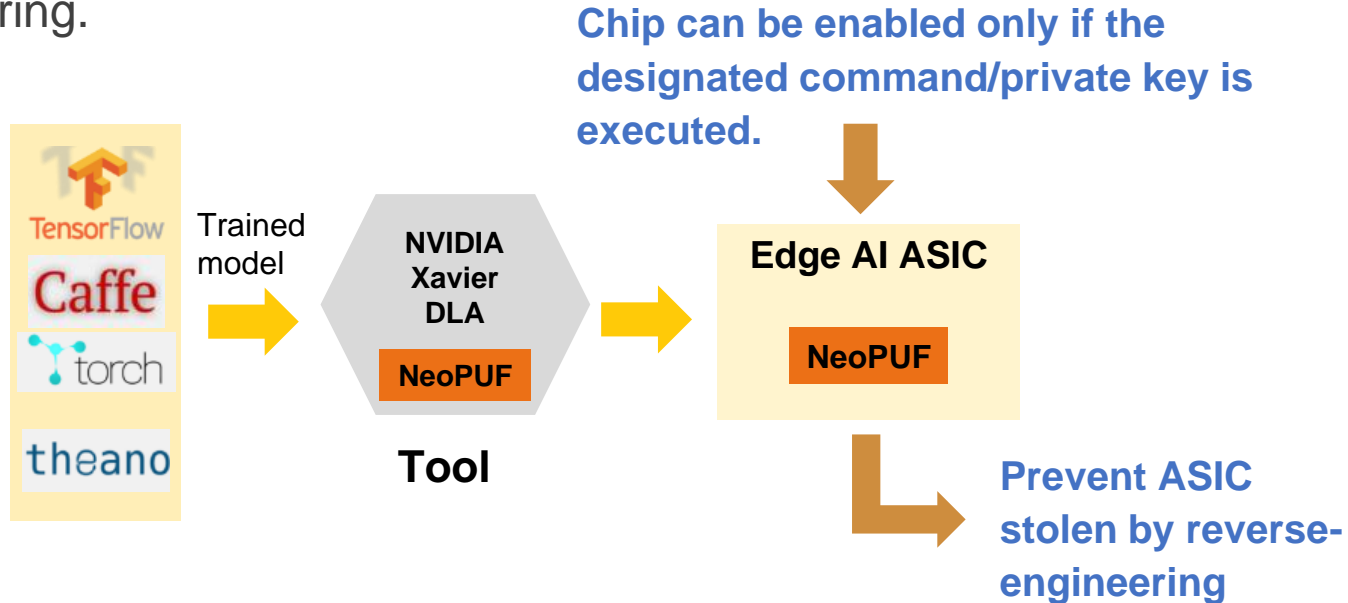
ring.

Chip can be enabled only if the designated command/private key is executed.

TensorFlow
Caffe
torch
theano

Trained model

NVIDIA Xavier DLA
NeoPUF

Tool

Edge AI ASIC
NeoPUF

Prevent ASIC stolen by reverse-engineering